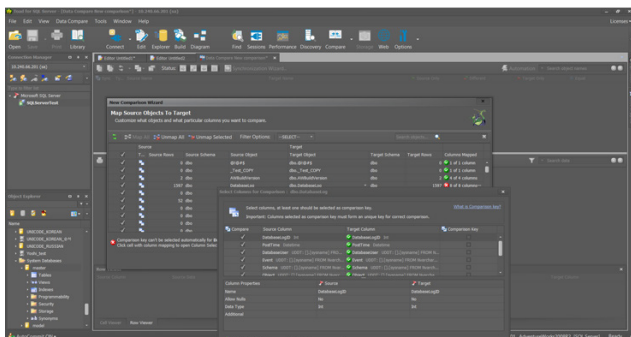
Toad for SQL Server - [Data Compare New comparison*]

File Edit View Data Compare Tools Window Help

Licenses

Open Save Print Library Connect Edit Explorer Build Diagram Find Sessions Performance Discovery Compare Manage Web Options

Connection Manager

Editor (untitled)* Editor (untitled) Data Compare New comparison*

Object Explorer

Microsoft SQL Server

New Comparison Wizard

Map Source Objects To Target

Customize what objects and what particular columns you want to compare.

Map Object Unmap All Unmap Selected Filter Options <SELECT>

| | Source Rows | Source Schema | Source Object | Target Object | Target Schema | Target Rows | Columns Mapped |
|---|---|---|---|---|---|---|---|
| ✓ | 0 | dbo | | dbo. | dbo | 0 | 1 of 1 column |
| ✓ | 0 | dbo | _Test_COPY | dbo._Test_COPY | dbo | 0 | 2 of 2 columns |
| ✓ | 0 | dbo | AWBuildVersion | dbo.AWBuildVersion | dbo | 1 | 4 of 4 columns |
| ✓ | 1597 | dbo | DatabaseLog | dbo.DatabaseLog | dbo | 1596 | 6 of 6 columns |
| ✓ | 0 | dbo | | | | | |
| ✓ | 12 | dbo | | | | | |
| ✓ | 0 | dbo | | | | | |
| ✓ | 0 | dbo | | | | | |

Comparison key can't be selected automatically for... Click cell with column mapping to open Column Sele...

Select Columns For Comparison - dbo.DatabaseLog

Select columns, at least one should be selected as comparison key.

What is Comparison key?

Important: Columns selected as comparison key must form an unique key for correct comparison.

| Compare | Source Column | Target Column | Comparison Key |
|---|---|---|---|
| ✓ | DatabaseLogID int | DatabaseLogID int | |
| ✓ | PostTime Datetime | PostTime Datetime | |
| ✓ | DatabaseUser | DatabaseUser | |
| ✓ | Event | Event | |
| ✓ | Schema | Schema | |
| ✓ | Object | Object | |

| Column Properties | Source | Target |
|---|---|---|
| Name | DatabaseLogID | DatabaseLogID |
| Allow Nulls | No | No |
| Data Type | int | int |
| Additional | | |

Edit Items Row Viewer

AutoCommit ON

AdventureWorks2008R2 (SQL Server) Ready